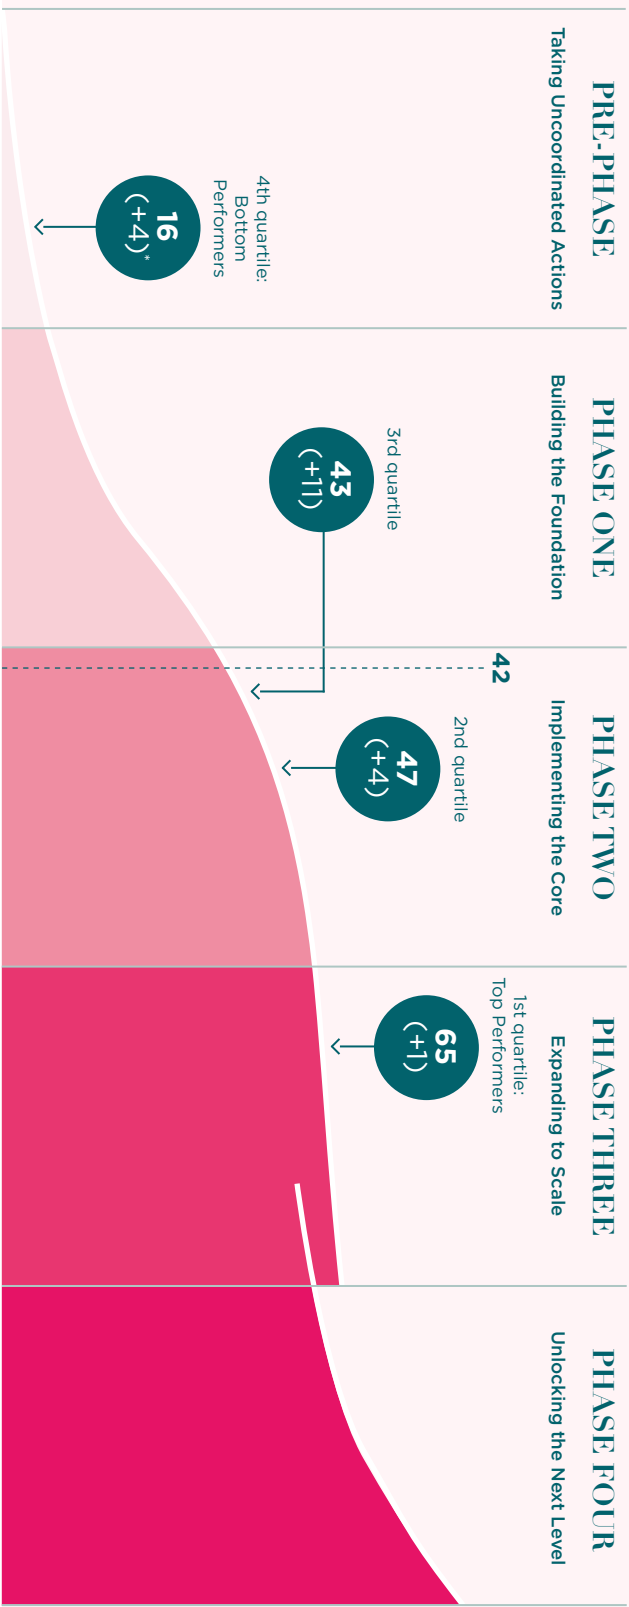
PRE-PHASE
Taking Uncoordinated Actions

4th quartile: Bottom Performers

16
(+4)*

PHASE ONE
Building the Foundation

3rd quartile

43
(+11)

42

PHASE TWO
Implementing the Core

2nd quartile

47
(+4)

PHASE THREE
Expanding to Scale

1st quartile: Top Performers

65
(+1)

PHASE FOUR
Unlocking the Next Level